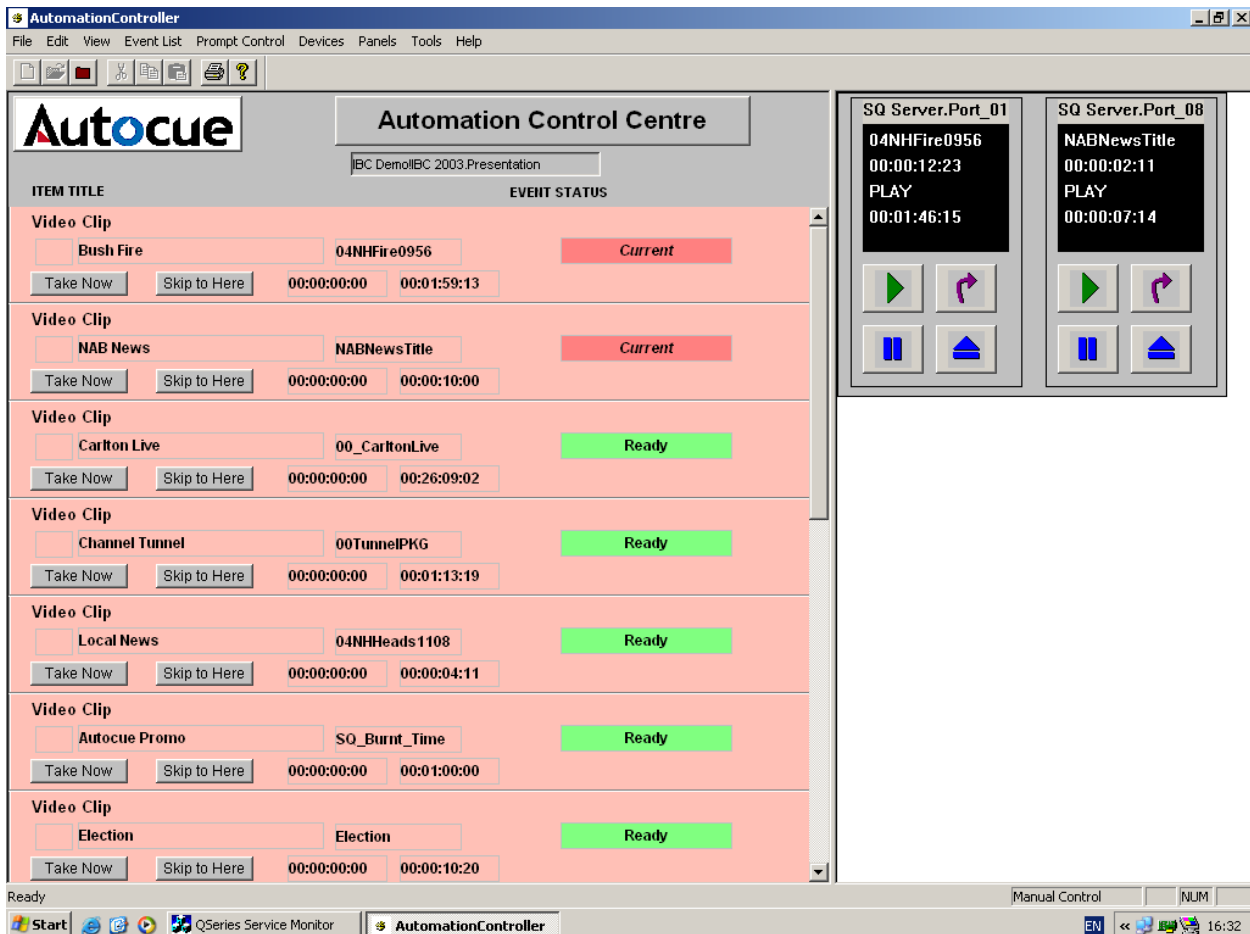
AutomationController

File Edit View Event List Prompt Control Devices Panels Tools Help

Autocue

Automation Control Centre

IBC Demo\IBC 2003.Presentation

ITEM TITLE

EVENT STATUS

Video Clip
Bush Fire
04NHFire0956
Current
Take Now
Skip to Here
00:00:00:00
00:01:59:13

Video Clip
NAB News
NABNewsTitle
Current
Take Now
Skip to Here
00:00:00:00
00:00:10:00

Video Clip
Carlton Live
00_CarltonLive
Ready
Take Now
Skip to Here
00:00:00:00
00:26:09:02

Video Clip
Channel Tunnel
00TunnelPKG
Ready
Take Now
Skip to Here
00:00:00:00
00:01:13:19

Video Clip
Local News
04NHHeads1108
Ready
Take Now
Skip to Here
00:00:00:00
00:00:04:11

Video Clip
Autocue Promo
SQ_Burnt_Time
Ready
Take Now
Skip to Here
00:00:00:00
00:01:00:00

Video Clip
Election
Election
Ready
Take Now
Skip to Here
00:00:00:00
00:00:10:20

SQ Server.Port_01
04NHFire0956
00:00:12:23
PLAY
00:01:46:15

SQ Server.Port_08
NABNewsTitle
00:00:02:11
PLAY
00:00:07:14

Ready

Manual Control
NUM

Start
QSeries Service Monitor
AutomationController
EN
16:32